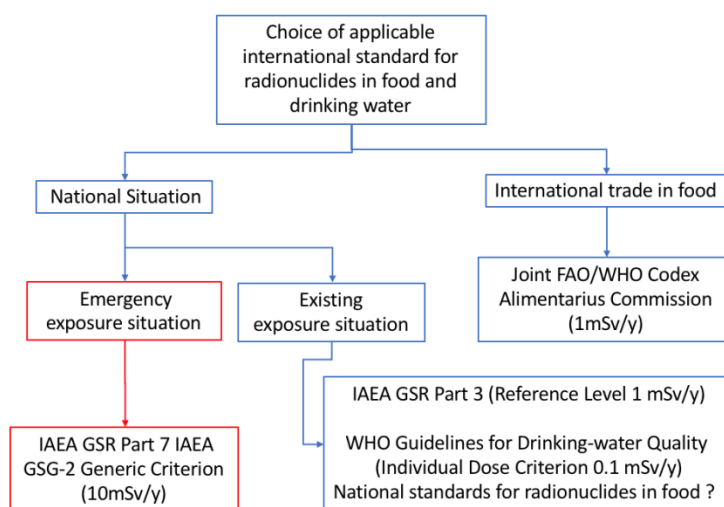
Choice of applicable international standard for radionuclides in food and drinking water

National Situation

International trade in food

Emergency exposure situation

Existing exposure situation

Joint FAO/WHO Codex Alimentarius Commission (1mSv/y)

IAEA GSR Part 7 IAEA GSG-2 Generic Criterion (10mSv/y)

IAEA GSR Part 3 (Reference Level 1 mSv/y)

WHO Guidelines for Drinking-water Quality (Individual Dose Criterion 0.1 mSv/y)

National standards for radionuclides in food ?